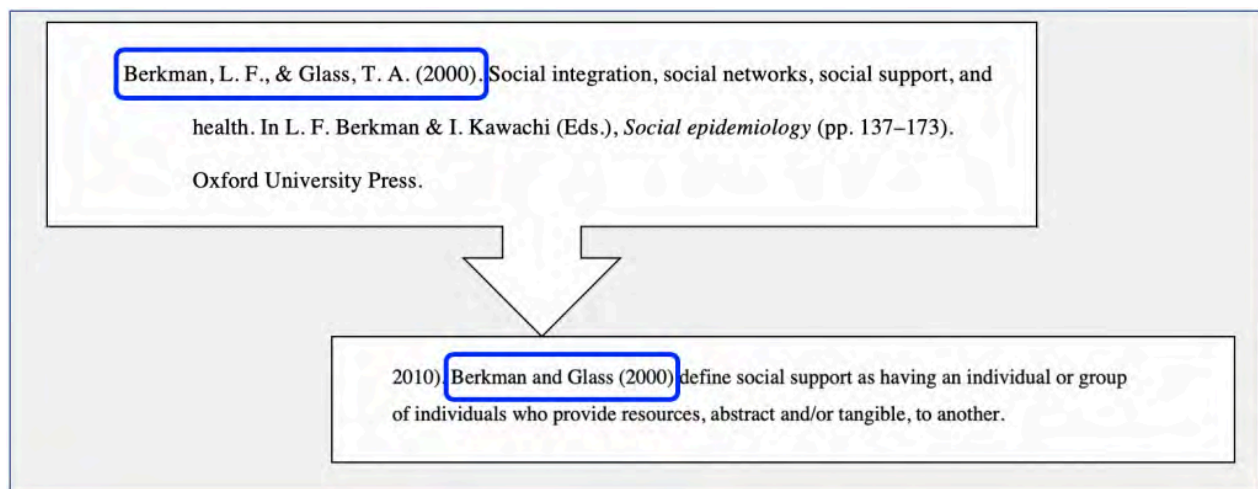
Berkman, L. F., & Glass, T. A. (2000). Social integration, social networks, social support, and health. In L. F. Berkman & I. Kawachi (Eds.), *Social epidemiology* (pp. 137–173). Oxford University Press.

2010). Berkman and Glass (2000) define social support as having an individual or group of individuals who provide resources, abstract and/or tangible, to another.